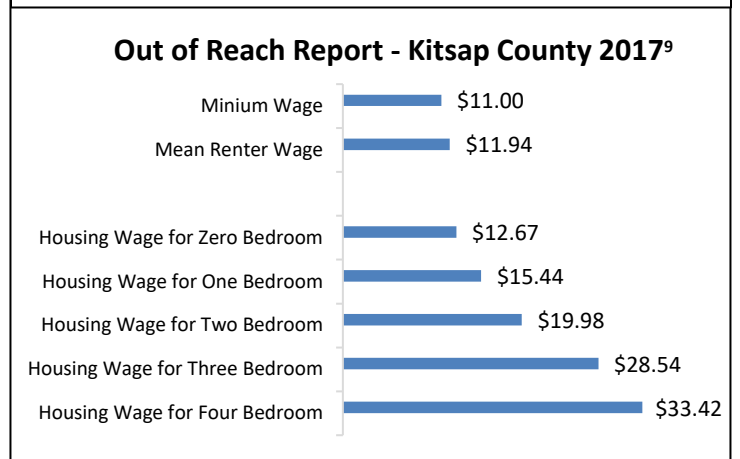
Out of Reach Report - Kitsap County 2017$^9$

Minium Wage $11.00
Mean Renter Wage $11.94

Housing Wage for Zero Bedroom $12.67
Housing Wage for One Bedroom $15.44
Housing Wage for Two Bedroom $19.98
Housing Wage for Three Bedroom $28.54
Housing Wage for Four Bedroom $33.42